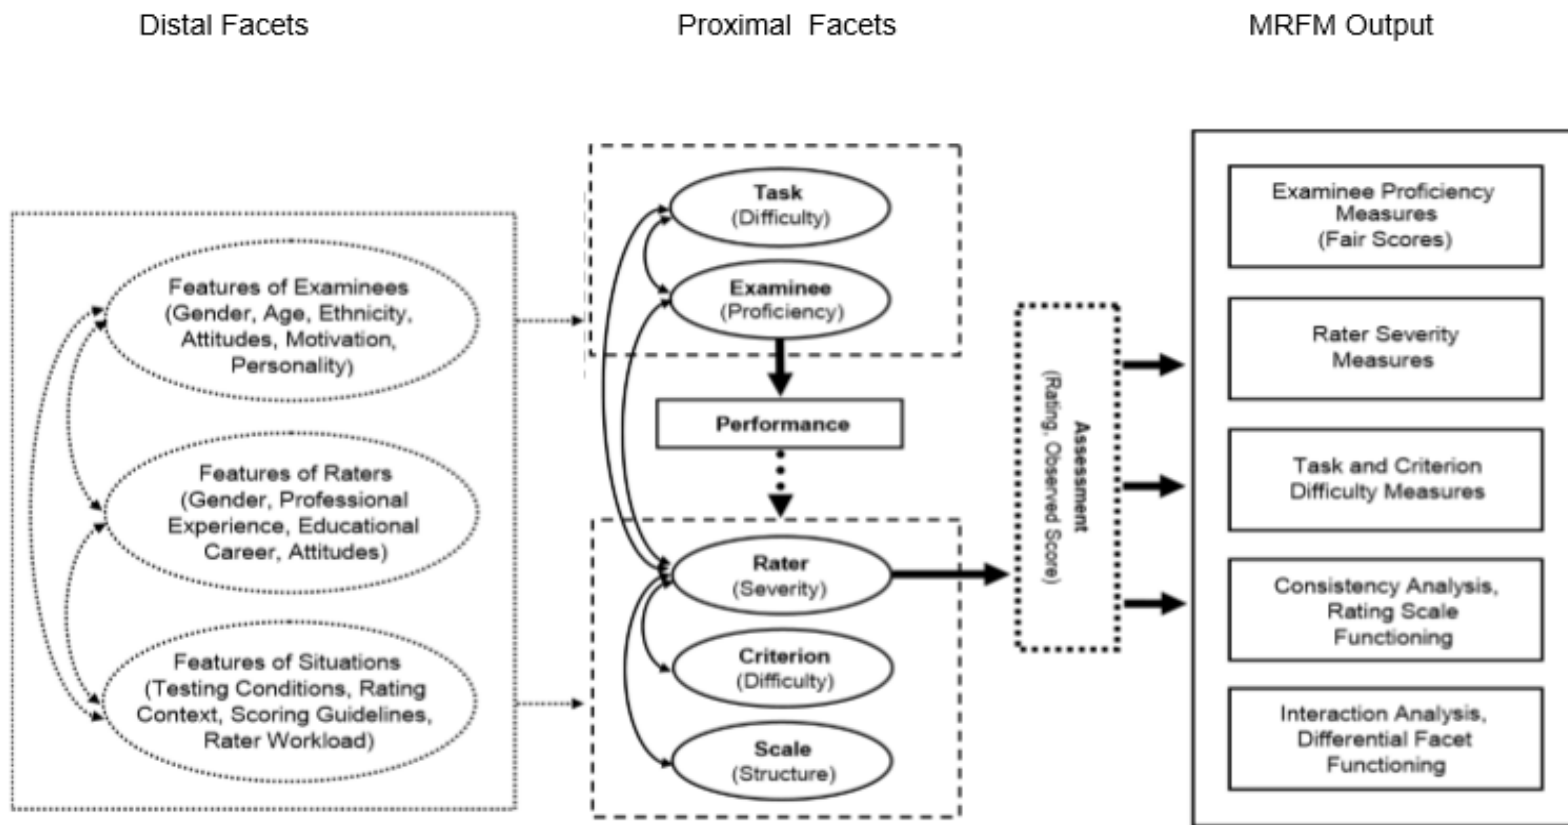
Distal Facets

Proximal Facets

MRFM Output

Features of Examinees (Gender, Age, Ethnicity, Attitudes, Motivation, Personality)

Features of Raters (Gender, Professional Experience, Educational Career, Attitudes)

Features of Situations (Testing Conditions, Rating Context, Scoring Guidelines, Rater Workload)

Task (Difficulty)

Examinee (Proficiency)

Performance

Rater (Severity)

Criterion (Difficulty)

Scale (Structure)

Assessment (Rating, Observed Score)

Examinee Proficiency Measures (Fair Scores)

Rater Severity Measures

Task and Criterion Difficulty Measures

Consistency Analysis, Rating Scale Functioning

Interaction Analysis, Differential Facet Functioning